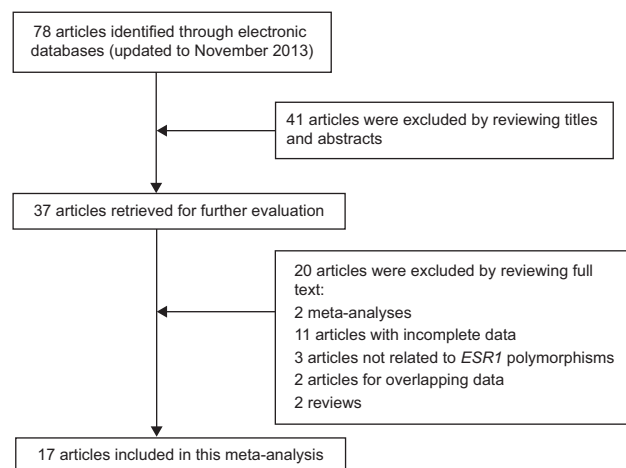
78 articles identified through electronic databases (updated to November 2013)

41 articles were excluded by reviewing titles and abstracts

37 articles retrieved for further evaluation

20 articles were excluded by reviewing full text:
2 meta-analyses
11 articles with incomplete data
3 articles not related to *ESR1* polymorphisms
2 articles for overlapping data
2 reviews

17 articles included in this meta-analysis